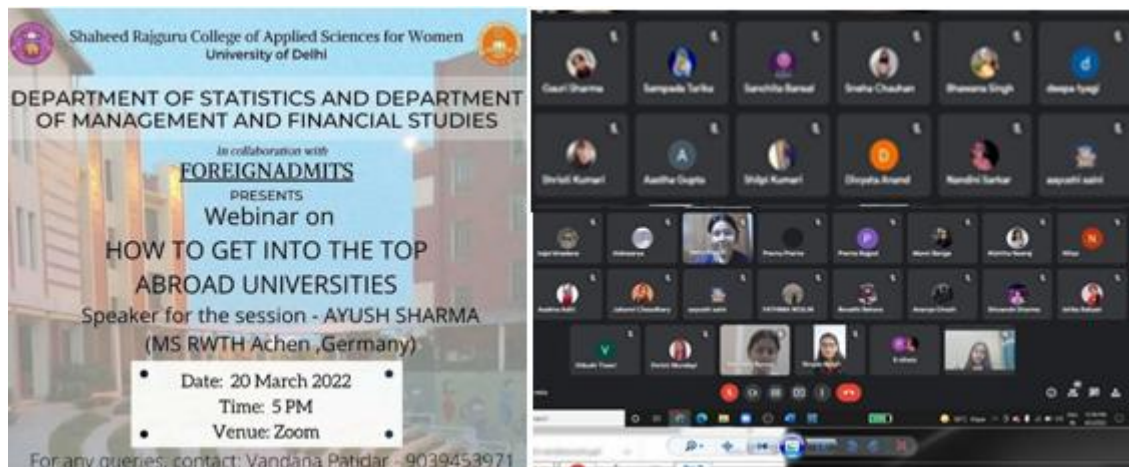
Shaheed Rajguru College of Applied Sciences for Women
University of Delhi

DEPARTMENT OF STATISTICS AND DEPARTMENT OF MANAGEMENT AND FINANCIAL STUDIES

In collaboration with
FOREIGNADMITS
PRESENTS
Webinar on
HOW TO GET INTO THE TOP ABROAD UNIVERSITIES
Speaker for the session - AYUSH SHARMA
(MS RWTH Achen ,Germany)

Date: 20 March 2022
Time: 5 PM
Venue: Zoom

For any queries, contact: Vandana Patidar - 9039453971

Gauri Sharma
Sampada Tarika
Sanchita Bansal
Sneha Chauhan
Bhawana Singh
deepa tyagi
Shristi Kumari
Aastha Gupta
Shilpi Kumari
Divyata Anand
Nandini Sarkar
aayushi saini
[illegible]
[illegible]
Prerna Sharma
Prerna Rajput
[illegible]
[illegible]
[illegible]
Aastha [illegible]
Jahanvi Chaudhary
aayushi saini
FATHIMA NOSLIN
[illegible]
Ananya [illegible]
Shivanshi Sharma
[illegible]
Vidushi Tiwari
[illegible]
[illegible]
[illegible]